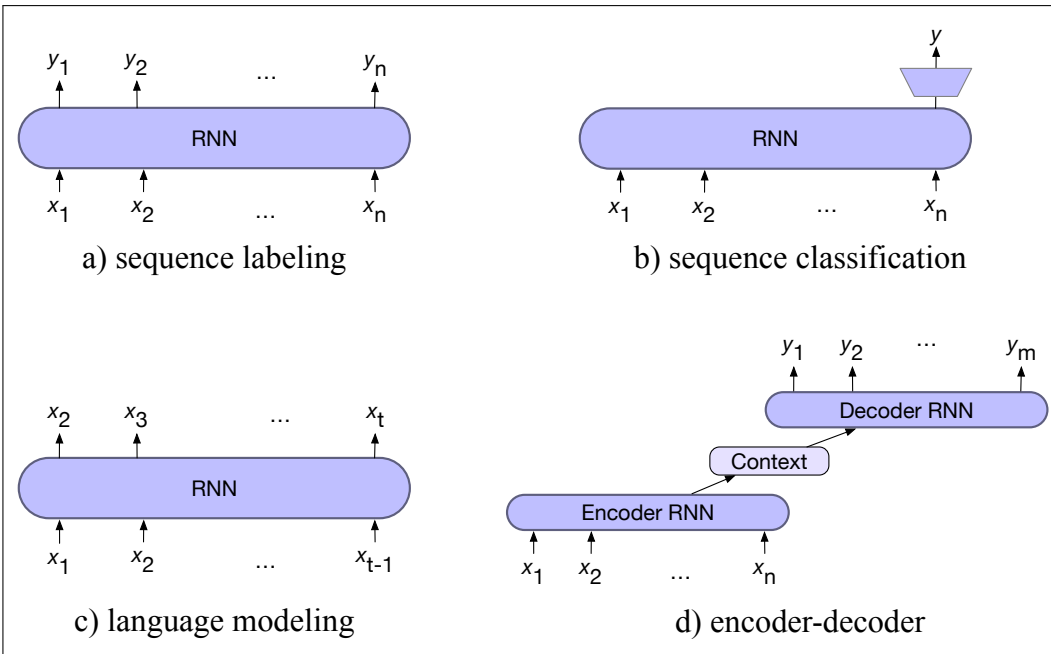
$y_1$ $y_2$ ... $y_n$

RNN

$x_1$ $x_2$ ... $x_n$

a) sequence labeling

$y$

RNN

$x_1$ $x_2$ ... $x_n$

b) sequence classification

$x_2$ $x_3$ ... $x_t$

RNN

$x_1$ $x_2$ ... $x_{t-1}$

c) language modeling

$y_1$ $y_2$ ... $y_m$

Decoder RNN

Context

Encoder RNN

$x_1$ $x_2$ ... $x_n$

d) encoder-decoder